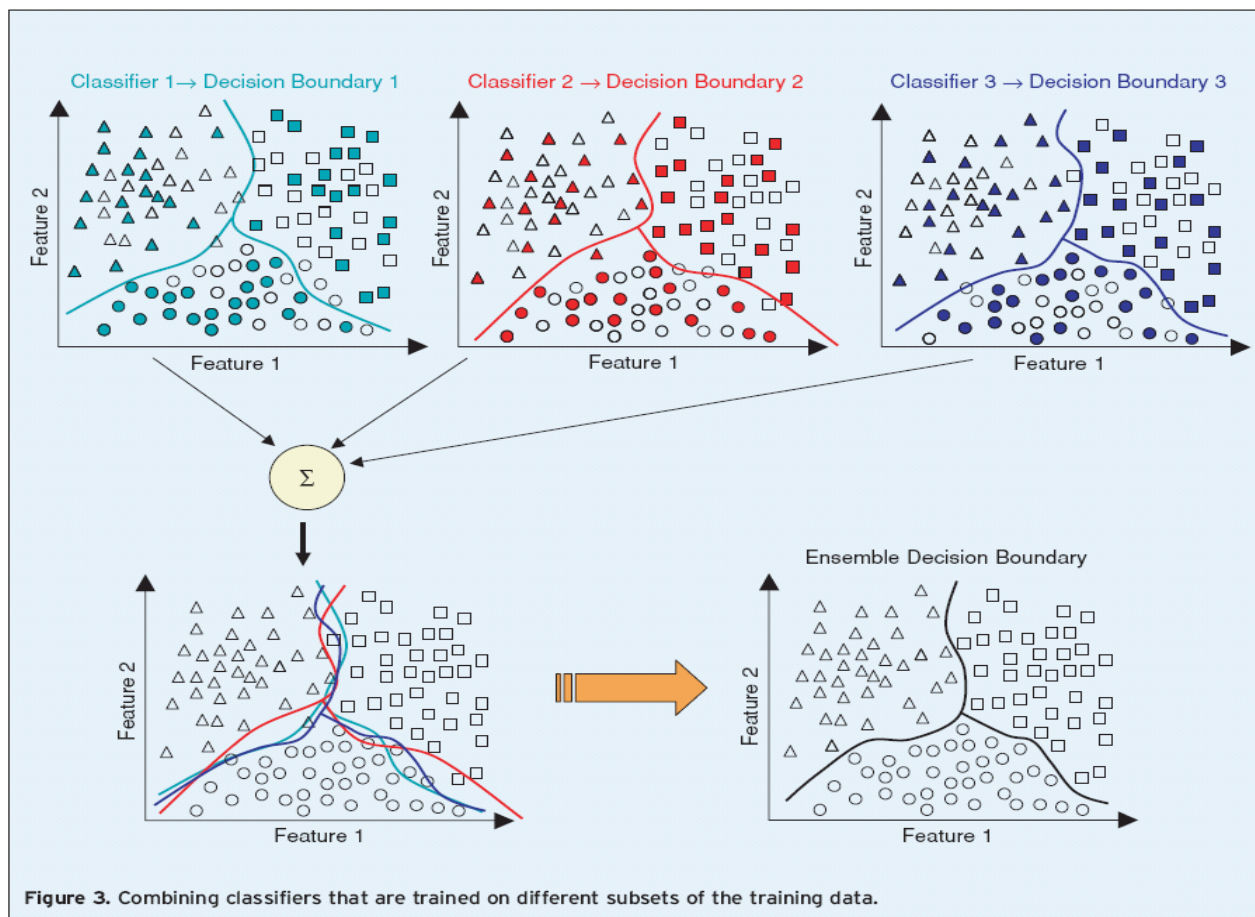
Classifier 1 → Decision Boundary 1

Feature 2

Feature 1

Classifier 2 → Decision Boundary 2

Feature 2

Feature 1

Classifier 3 → Decision Boundary 3

Feature 2

Feature 1

$\Sigma$

Feature 2

Feature 1

Ensemble Decision Boundary

Feature 2

Feature 1

Figure 3. Combining classifiers that are trained on different subsets of the training data.